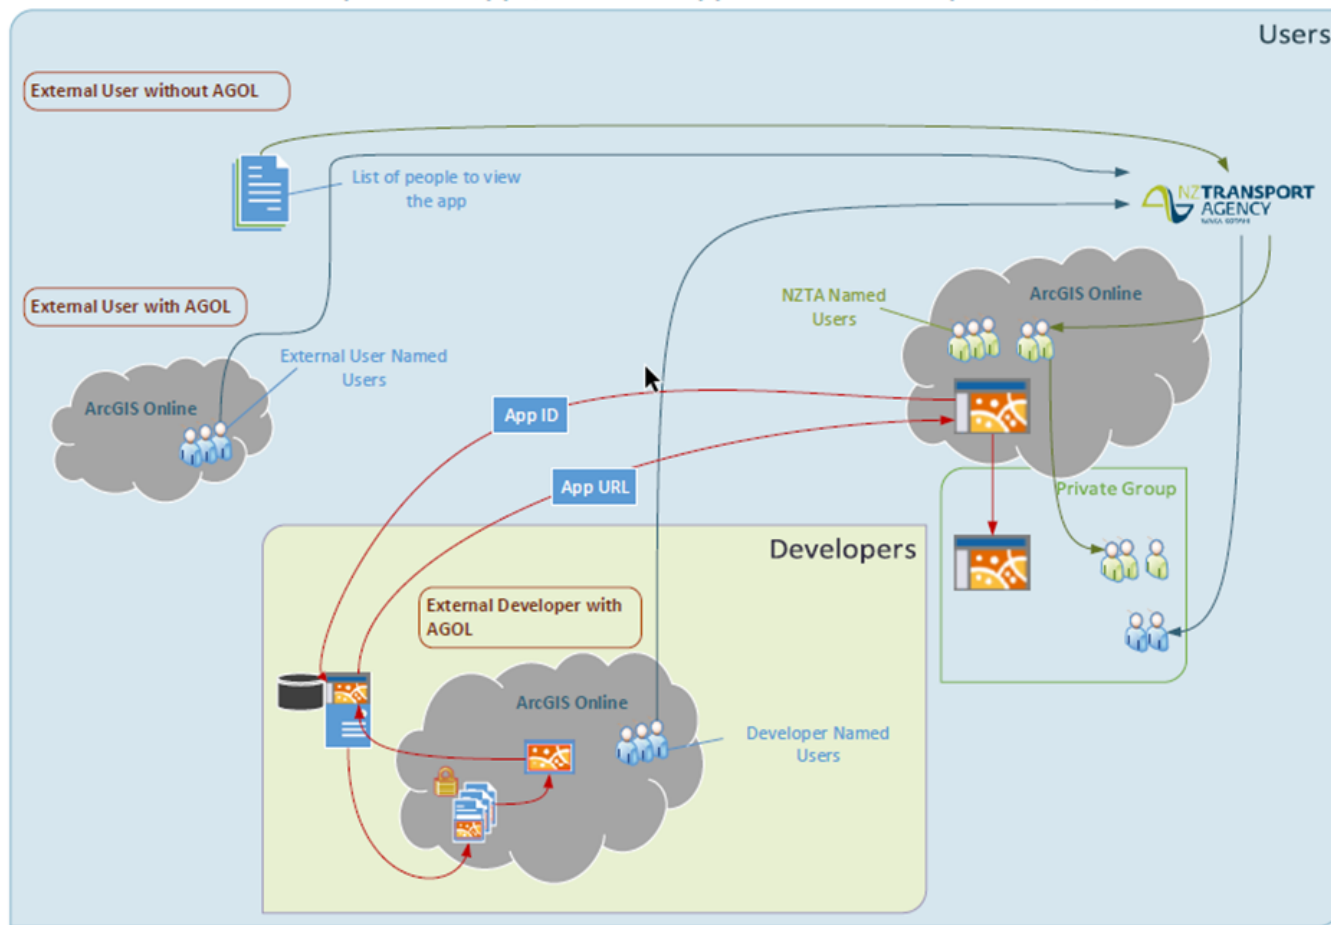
Users

External User without AGOL

List of people to view the app

NZ TRANSPORT AGENCY
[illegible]

External User with AGOL

NZTA Named Users

ArcGIS Online

External User Named Users

ArcGIS Online

App ID

App URL

Private Group

Developers

External Developer with AGOL

ArcGIS Online

Developer Named Users